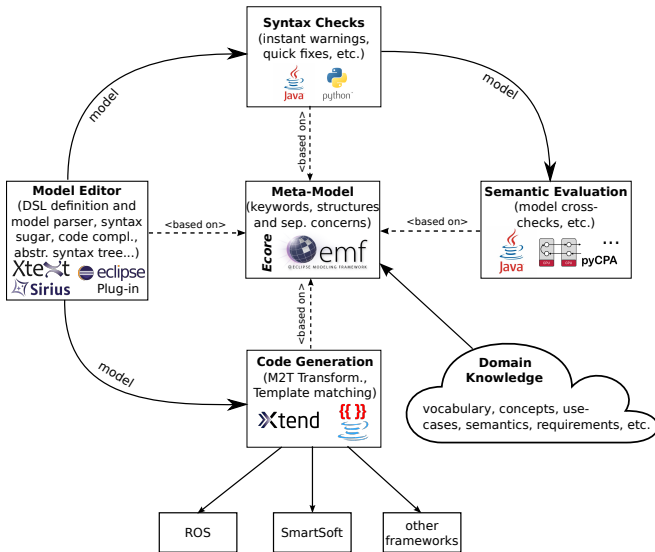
Syntax Checks
(instant warnings, quick fixes, etc.)
Java python

model

model

<based on>

Model Editor
(DSL definition and model parser, syntax sugar, code compl., abstr. syntax tree...)
Xtext eclipse
Sirius Plug-in

<based on>

Meta-Model
(keywords, structures and sep. concerns)
Ecore emf
ECLIPSE MODELING FRAMEWORK

<based on>

Semantic Evaluation
(model cross-checks, etc.)
Java ... pyCPA

<based on>

model

Code Generation
(M2T Transform., Template matching)
Xtend {{ }}

Domain Knowledge
vocabulary, concepts, use-cases, semantics, requirements, etc.

ROS

SmartSoft

other frameworks